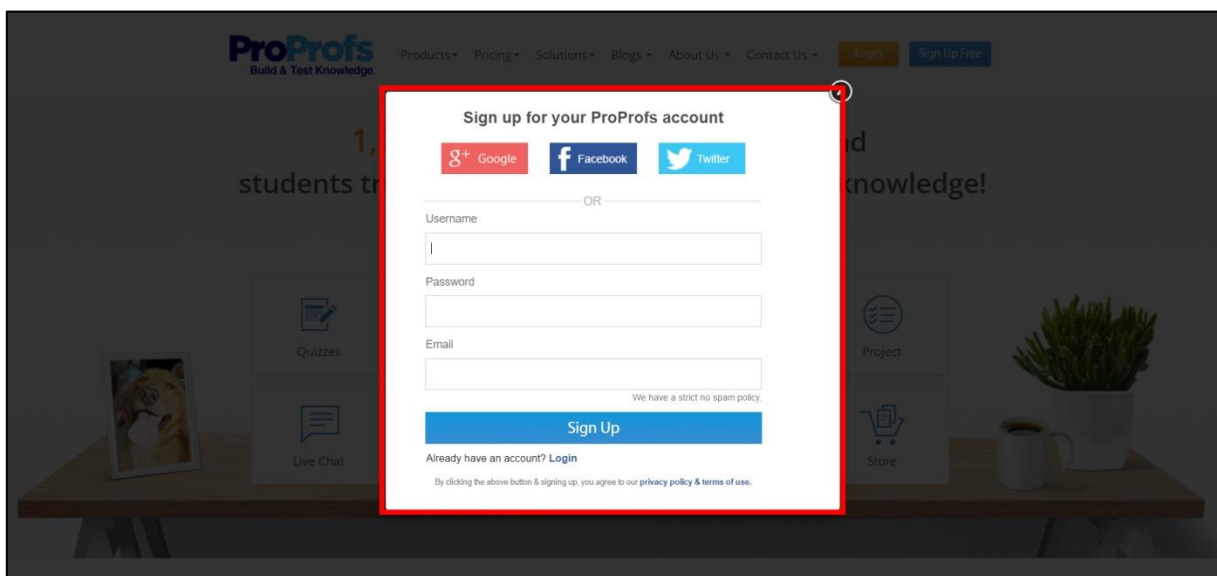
ProProfs
Build & Test Knowledge

Products▾ Pricing▾ Solutions▾ Blogs▾ About Us▾ Contact Us▾ Login Sign Up Free

1, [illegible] d
students tr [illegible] knowledge!

Quizzes
Project
Live Chat
Store

Sign up for your ProProfs account

Google Facebook Twitter

OR

Username

Password

Email

We have a strict no spam policy.

Sign Up

Already have an account? Login

By clicking the above button & signing up, you agree to our privacy policy & terms of use.